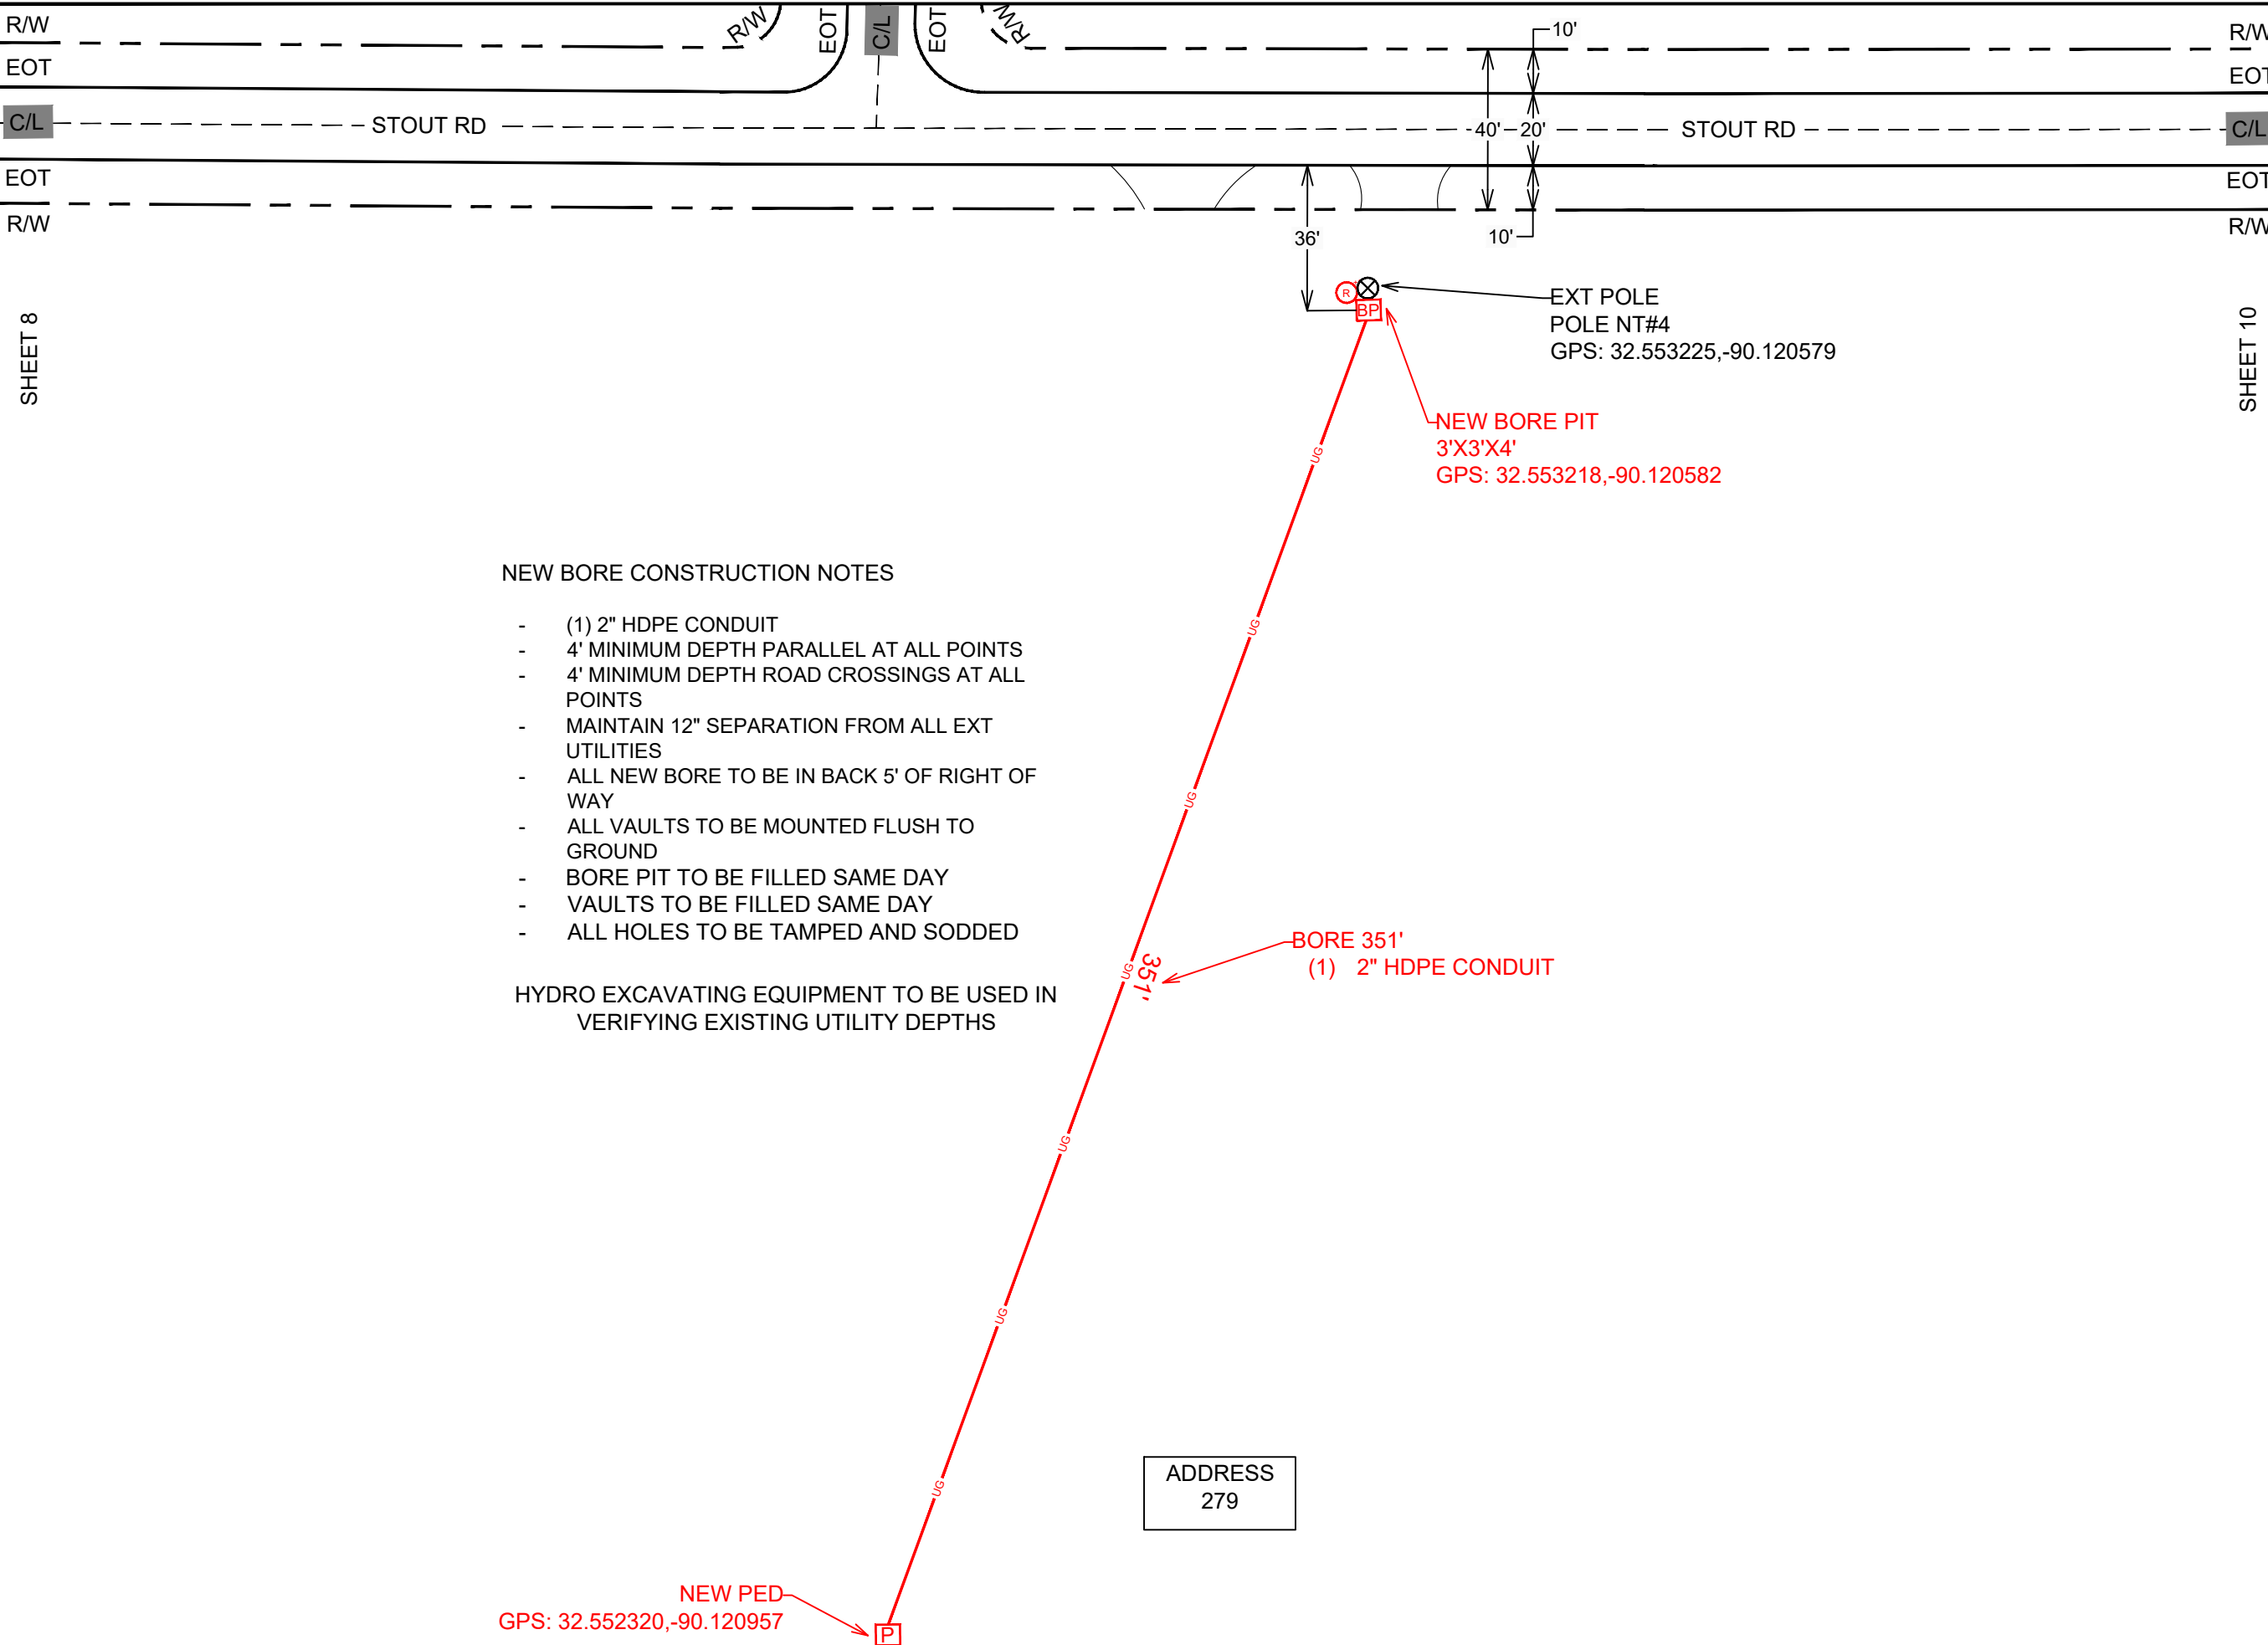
R/W
EOT
C/L
STOUT RD
EOT
R/W

R/W
EOT
C/L
EOT
R/W

10'
40'
20'
STOUT RD
R/W
EOT
C/L
EOT
R/W
36'
10'

SHEET 8

SHEET 10

R
BP

EXT POLE
POLE NT#4
GPS: 32.553225,-90.120579

NEW BORE PIT
3'X3'X4'
GPS: 32.553218,-90.120582

UG

NEW BORE CONSTRUCTION NOTES

- (1) 2" HDPE CONDUIT
- 4' MINIMUM DEPTH PARALLEL AT ALL POINTS
- 4' MINIMUM DEPTH ROAD CROSSINGS AT ALL POINTS
- MAINTAIN 12" SEPARATION FROM ALL EXT UTILITIES
- ALL NEW BORE TO BE IN BACK 5' OF RIGHT OF WAY
- ALL VAULTS TO BE MOUNTED FLUSH TO GROUND
- BORE PIT TO BE FILLED SAME DAY
- VAULTS TO BE FILLED SAME DAY
- ALL HOLES TO BE TAMPED AND SODDED

HYDRO EXCAVATING EQUIPMENT TO BE USED IN VERIFYING EXISTING UTILITY DEPTHS

UG
UG
UG
351'
BORE 351'
(1) 2" HDPE CONDUIT
UG
UG
UG

ADDRESS
279

NEW PED
GPS: 32.552320,-90.120957
P